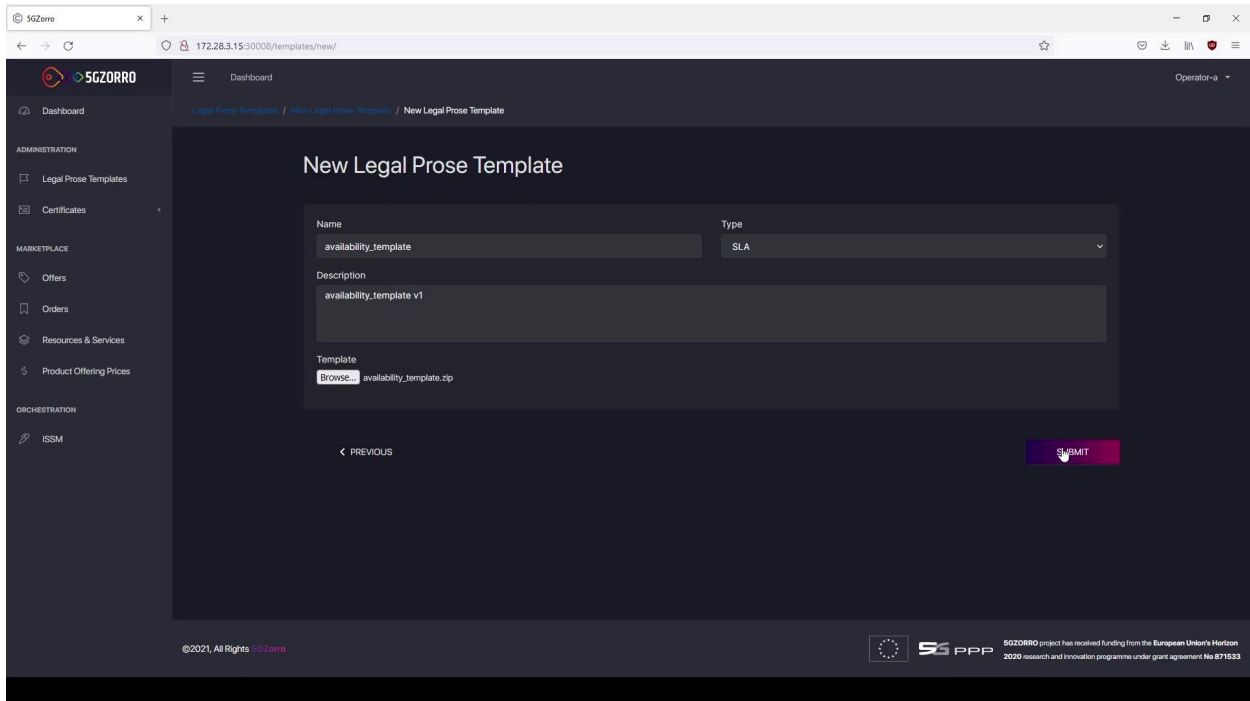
5GZorro
172.28.3.15:30008/templates/new/

5GZORRO
Dashboard
Operator-a

Dashboard

ADMINISTRATION
Legal Prose Templates
Certificates

MARKETPLACE
Offers
Orders
Resources & Services
Product Offering Prices

ORCHESTRATION
ISSM

Legal Prose Templates / New Legal Prose Template / New Legal Prose Template

New Legal Prose Template

Name
availability_template

Type
SLA

Description
availability_template v1

Template
Browse... availability_template.zip

< PREVIOUS

SUBMIT

©2021, All Rights 5GZorro

5G PPP

5GZORRO project has received funding from the European Union's Horizon 2020 research and innovation programme under grant agreement No 871533